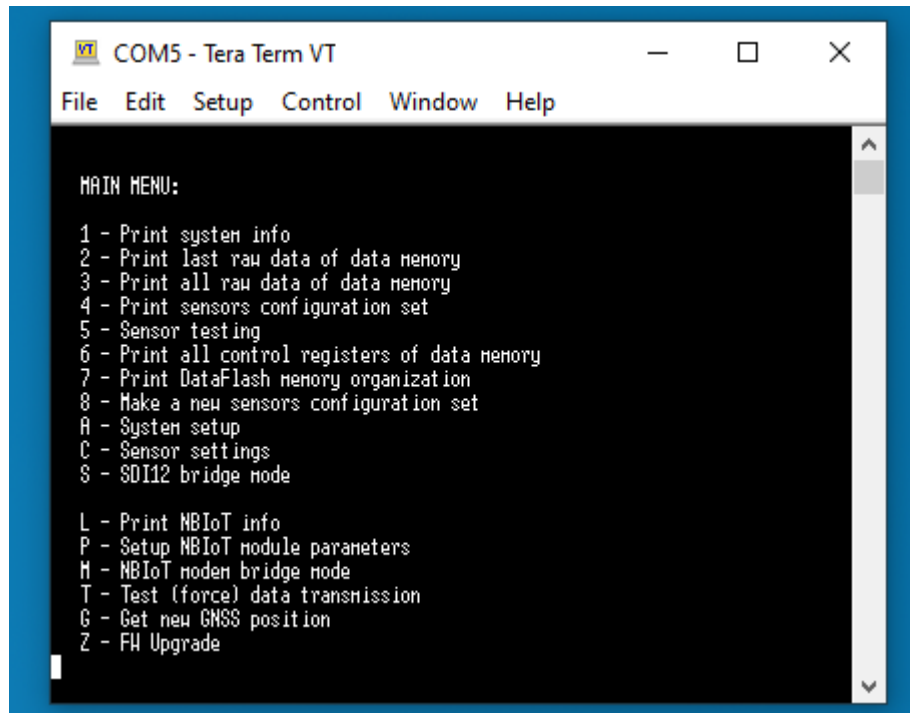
VT COM5 - Tera Term VT

File Edit Setup Control Window Help

MAIN MENU:

1 - Print system info
2 - Print last raw data of data memory
3 - Print all raw data of data memory
4 - Print sensors configuration set
5 - Sensor testing
6 - Print all control registers of data memory
7 - Print DataFlash memory organization
8 - Make a new sensors configuration set
A - System setup
C - Sensor settings
S - SDI12 bridge mode

L - Print NBIoT info
P - Setup NBIoT module parameters
M - NBIoT modem bridge mode
T - Test (force) data transmission
G - Get new GNSS position
Z - FW Upgrade